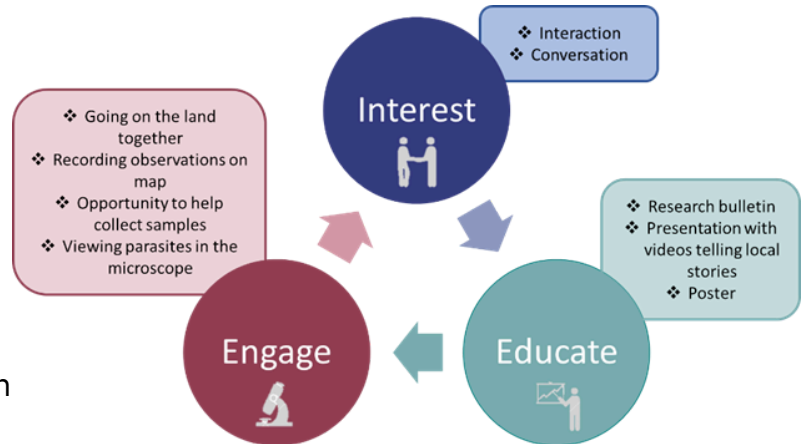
Interest

❖ Interaction
❖ Conversation

❖ Research bulletin
❖ Presentation with videos telling local stories
❖ Poster

Educate

Engage

❖ Going on the land together
❖ Recording observations on map
❖ Opportunity to help collect samples
❖ Viewing parasites in the microscope

n